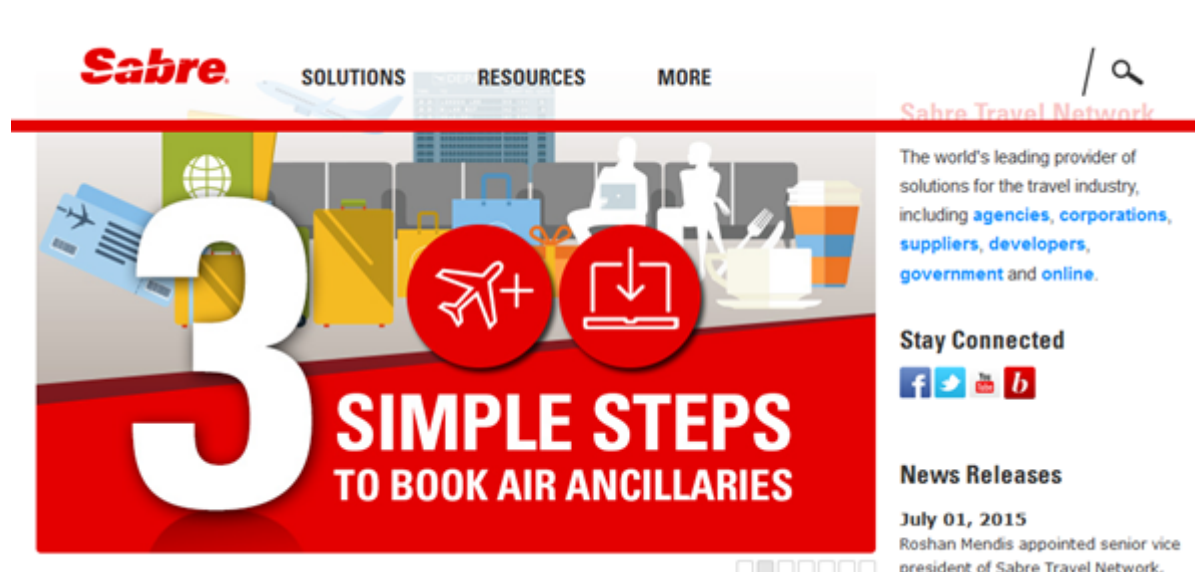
Sabre

SOLUTIONS RESOURCES MORE

Sabre Travel Network

The world's leading provider of solutions for the travel industry, including agencies, corporations, suppliers, developers, government and online.

3 SIMPLE STEPS TO BOOK AIR ANCILLARIES

Stay Connected

News Releases

July 01, 2015
Roshan Mendis appointed senior vice president of Sabre Travel Network,